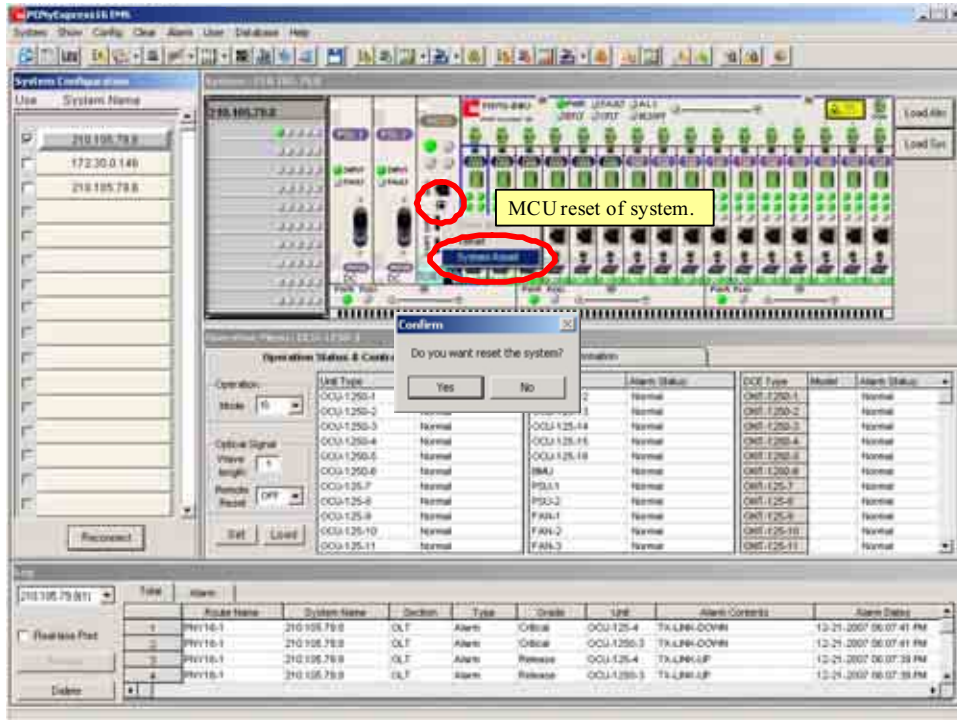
PCMyExpress16 EMS

System Show Config Clear Alarm User Database Help

System Configuration

Use System Name

210.105.79.8

172.30.0.146

210.105.79.8

Reconnect

System : 210.105.79.8

Load Alm

Load Svc

MCU reset of system.

Reset

System Reset

Confirm

Do you want reset the system?

Yes No

Operation Status & Control

Operation

Mode

Optical Signal

Wave length

Remote Reset OFF

Set Load

| Unit Type | |
|---|---|
| OCU-1250-1 | |
| OCU-1250-2 | Normal |
| OCU-1250-3 | Normal |
| OCU-1250-4 | Normal |
| OCU-1250-5 | Normal |
| OCU-1250-6 | Normal |
| OCU-125-7 | Normal |
| OCU-125-8 | Normal |
| OCU-125-9 | Normal |
| OCU-125-10 | Normal |
| OCU-125-11 | Normal |

| | Alarm Status |
|---|---|
| | Normal |
| | Normal |
| OCU-125-14 | Normal |
| OCU-125-15 | Normal |
| OCU-125-16 | Normal |
| BMU | Normal |
| PSU-1 | Normal |
| PSU-2 | Normal |
| FAN-1 | Normal |
| FAN-2 | Normal |
| FAN-3 | Normal |

| ONT Type | Model | Alarm Status |
|---|---|---|
| ONT-1250-1 | | Normal |
| ONT-1250-2 | | Normal |
| ONT-1250-3 | | Normal |
| ONT-1250-4 | | Normal |
| ONT-1250-5 | | Normal |
| ONT-1250-6 | | Normal |
| ONT-125-7 | | Normal |
| ONT-125-8 | | Normal |
| ONT-125-9 | | Normal |
| ONT-125-10 | | Normal |
| ONT-125-11 | | Normal |

Log

210.105.79.8

Total Alarm

Realtime Print

Delete

| | Route Name | System Name | Section | Type | Grade | Unit | Alarm Contents | Alarm Dates |
|---|---|---|---|---|---|---|---|---|
| 1 | PNY16-1 | 210.105.79.8 | OLT | Alarm | Critical | OCU-125-4 | TX-LINK-DOWN | 12-21-2007 06:07:41 PM |
| 2 | PNY16-1 | 210.105.79.8 | OLT | Alarm | Critical | OCU-1250-3 | TX-LINK-DOWN | 12-21-2007 06:07:41 PM |
| 3 | PNY16-1 | 210.105.79.8 | OLT | Alarm | Release | OCU-125-4 | TX-LINK-UP | 12-21-2007 06:07:39 PM |
| 4 | PNY16-1 | 210.105.79.8 | OLT | Alarm | Release | OCU-1250-3 | TX-LINK-UP | 12-21-2007 06:07:39 PM |